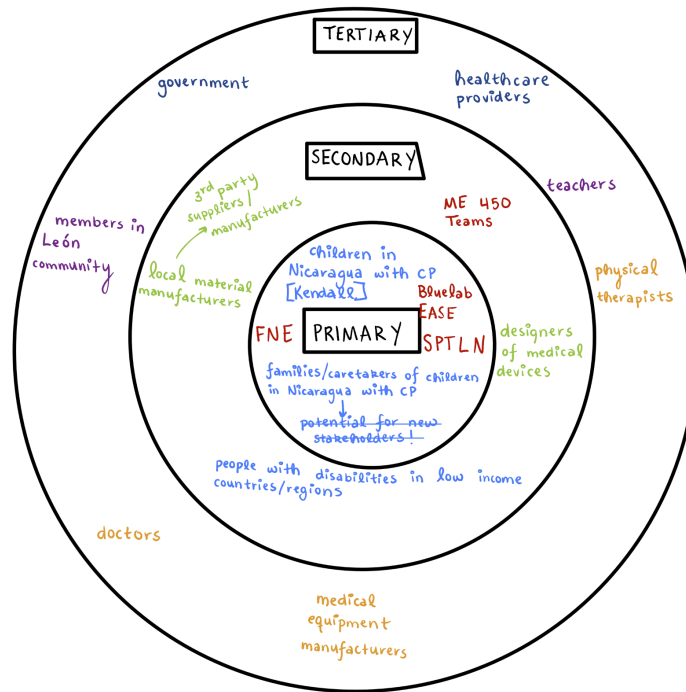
TERTIARY

government

healthcare providers

SECONDARY

teachers

members in León community

3rd party suppliers / manufacturers

local material manufacturers

ME 450 Teams

physical therapists

Children in Nicaragua with CP [Kendall]

BlueLab EASE

FNE

PRIMARY

SPTLN

designers of medical devices

families/caretakers of children in Nicaragua with CP

potential for new stakeholders!

people with disabilities in low income countries/regions

doctors

medical equipment manufacturers